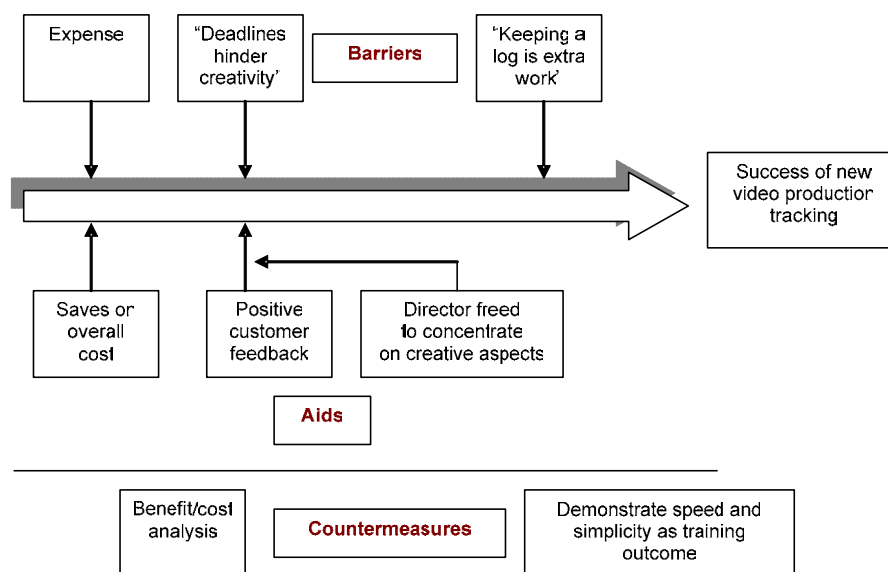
Expense

"Deadlines hinder creativity'

Barriers

'Keeping a log is extra work'

Success of new video production tracking

Saves on overall cost

Positive customer feedback

Director freed to concentrate on creative aspects

Aids

Benefit/cost analysis

Countermeasures

Demonstrate speed and simplicity as training outcome